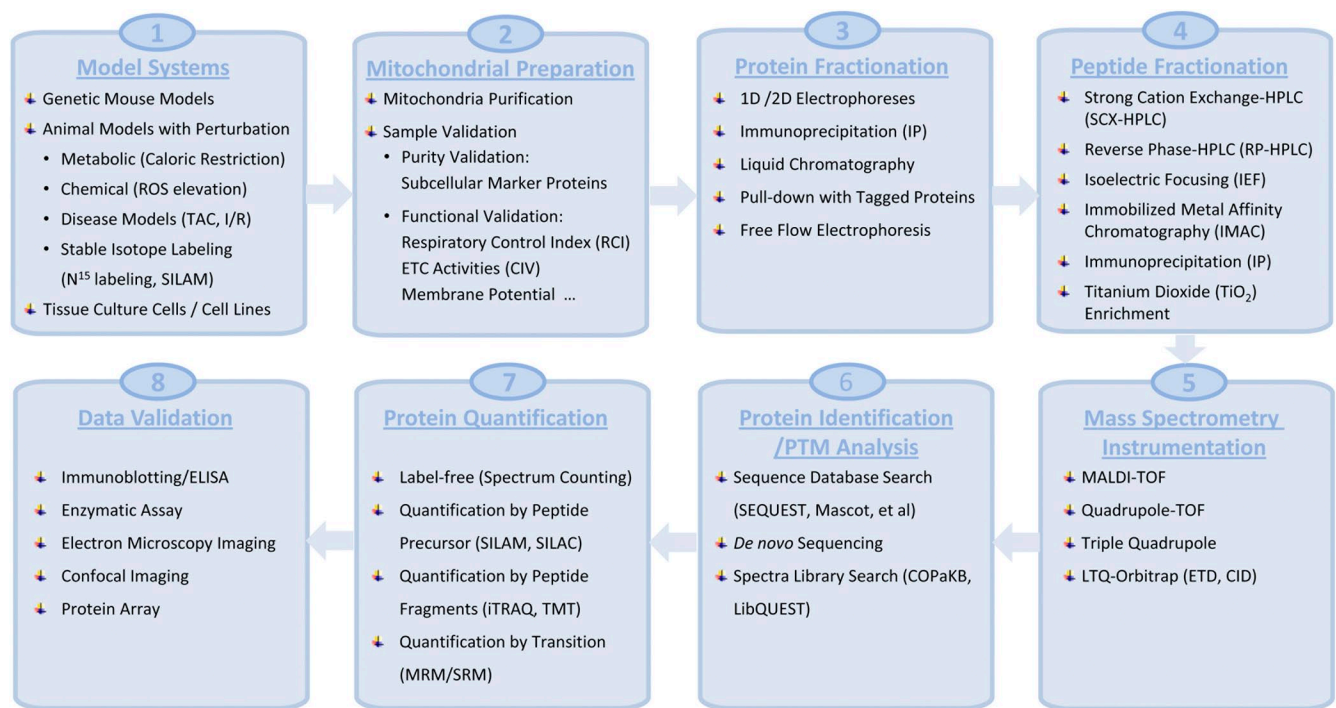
1

Model Systems

Genetic Mouse Models

Animal Models with Perturbation

• Metabolic (Caloric Restriction)

• Chemical (ROS elevation)

• Disease Models (TAC, I/R)

• Stable Isotope Labeling ($N^{15}$ labeling, SILAM)

Tissue Culture Cells / Cell Lines

2

Mitochondrial Preparation

Mitochondria Purification

Sample Validation

• Purity Validation: Subcellular Marker Proteins

• Functional Validation: Respiratory Control Index (RCI) ETC Activities (CIV) Membrane Potential ...

3

Protein Fractionation

1D /2D Electrophoreses

Immunoprecipitation (IP)

Liquid Chromatography

Pull-down with Tagged Proteins

Free Flow Electrophoresis

4

Peptide Fractionation

Strong Cation Exchange-HPLC (SCX-HPLC)

Reverse Phase-HPLC (RP-HPLC)

Isoelectric Focusing (IEF)

Immobilized Metal Affinity Chromatography (IMAC)

Immunoprecipitation (IP)

Titanium Dioxide ($TiO_2$) Enrichment

5

Mass Spectrometry Instrumentation

MALDI-TOF

Quadrupole-TOF

Triple Quadrupole

LTQ-Orbitrap (ETD, CID)

6

Protein Identification /PTM Analysis

Sequence Database Search (SEQUEST, Mascot, et al)

De novo Sequencing

Spectra Library Search (COPaKB, LibQUEST)

7

Protein Quantification

Label-free (Spectrum Counting)

Quantification by Peptide Precursor (SILAM, SILAC)

Quantification by Peptide Fragments (iTRAQ, TMT)

Quantification by Transition (MRM/SRM)

8

Data Validation

Immunoblotting/ELISA

Enzymatic Assay

Electron Microscopy Imaging

Confocal Imaging

Protein Array